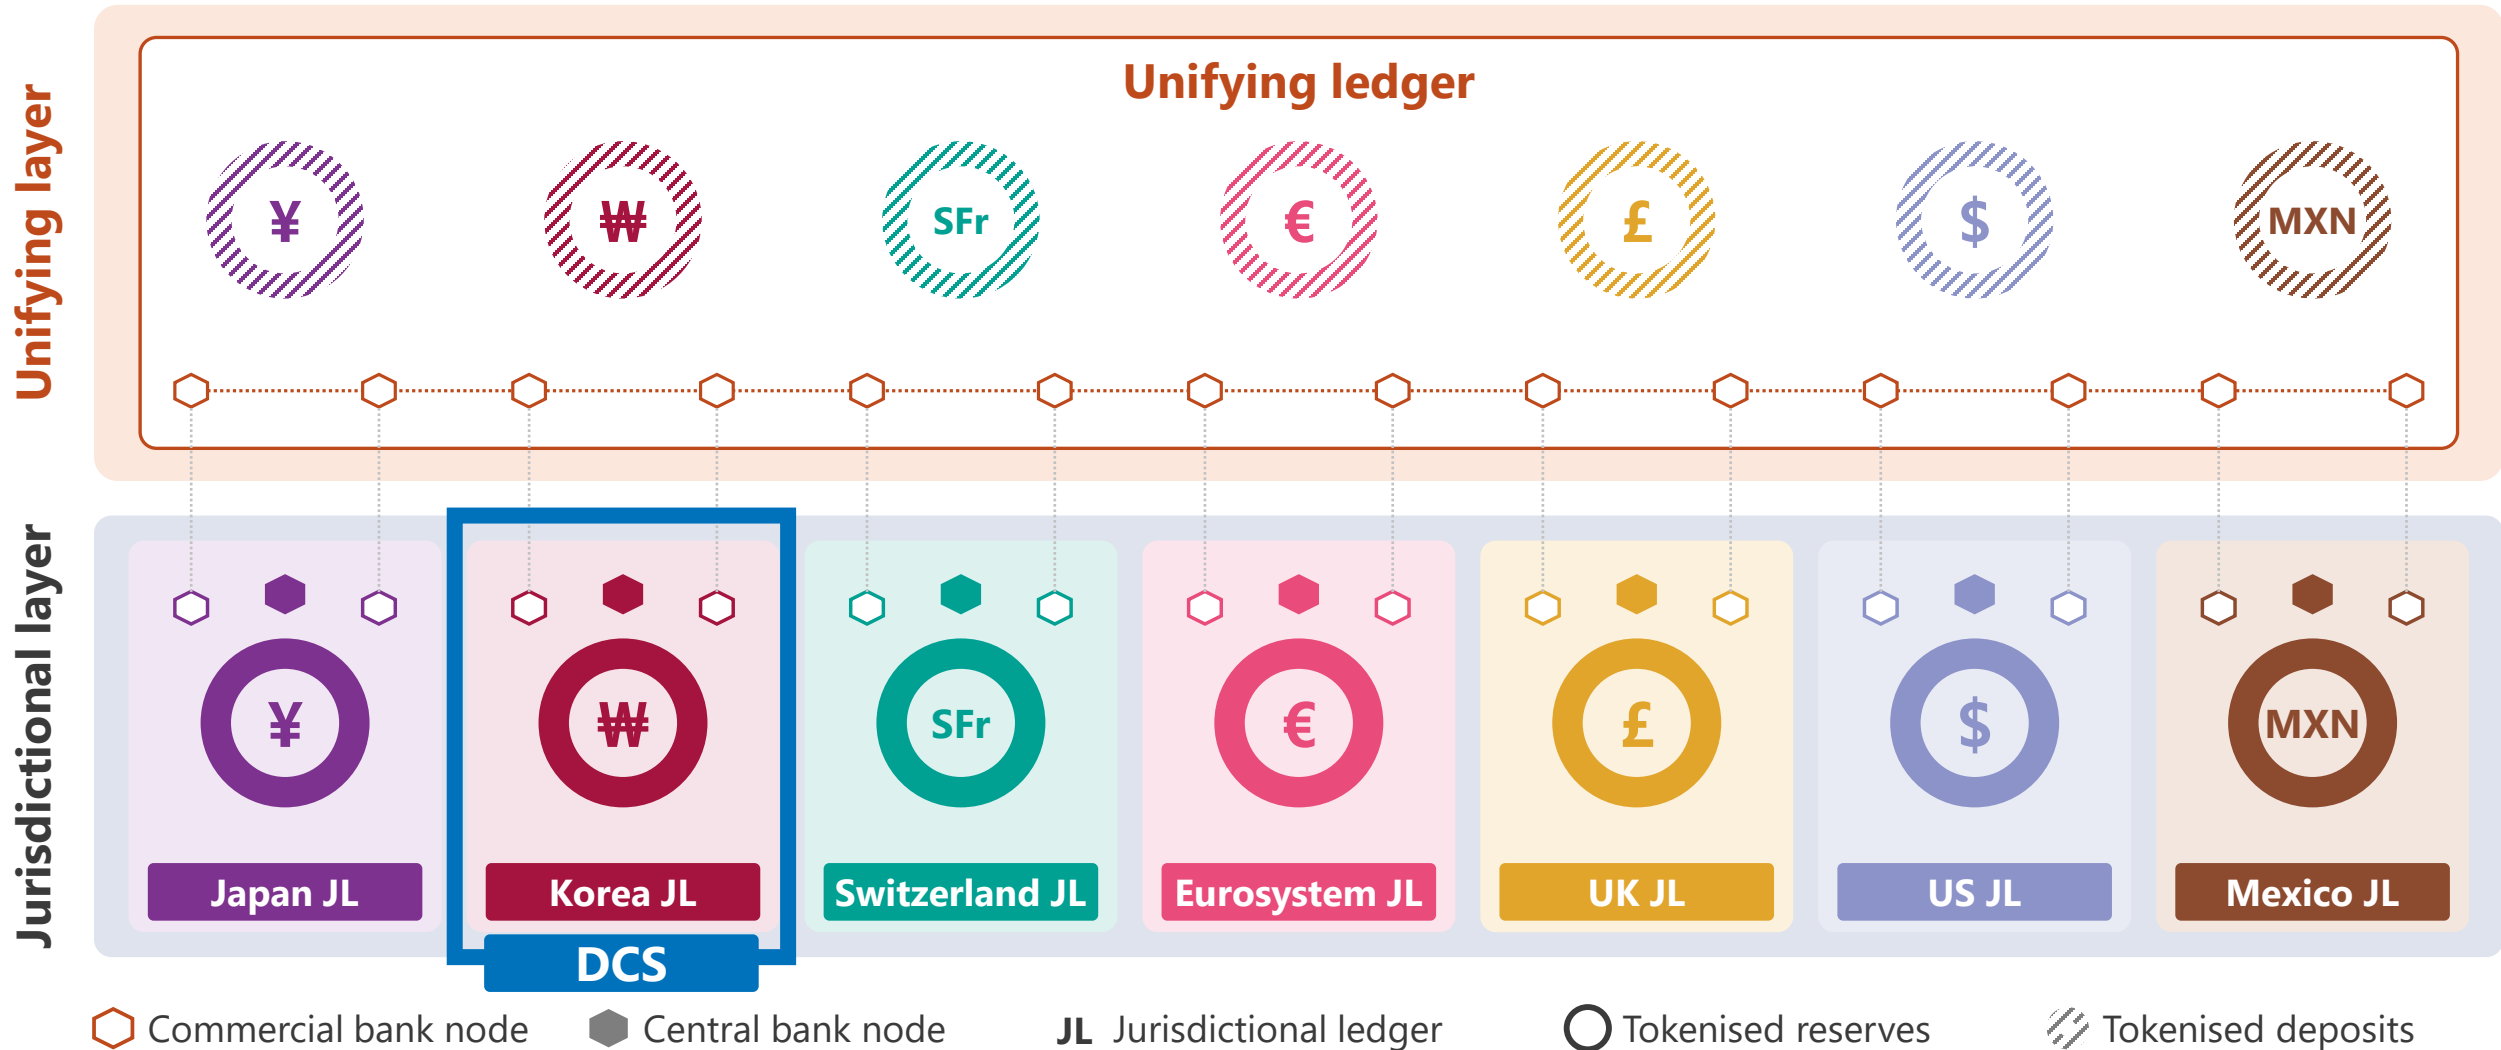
Unifying layer

Unifying ledger

¥ ₩ SFr € £ $ MXN

Jurisdictional layer

¥ ₩ SFr € £ $ MXN

Japan JL

Korea JL

Switzerland JL

Eurosystem JL

UK JL

US JL

Mexico JL

DCS

Commercial bank node Central bank node JL Jurisdictional ledger Tokenised reserves Tokenised deposits